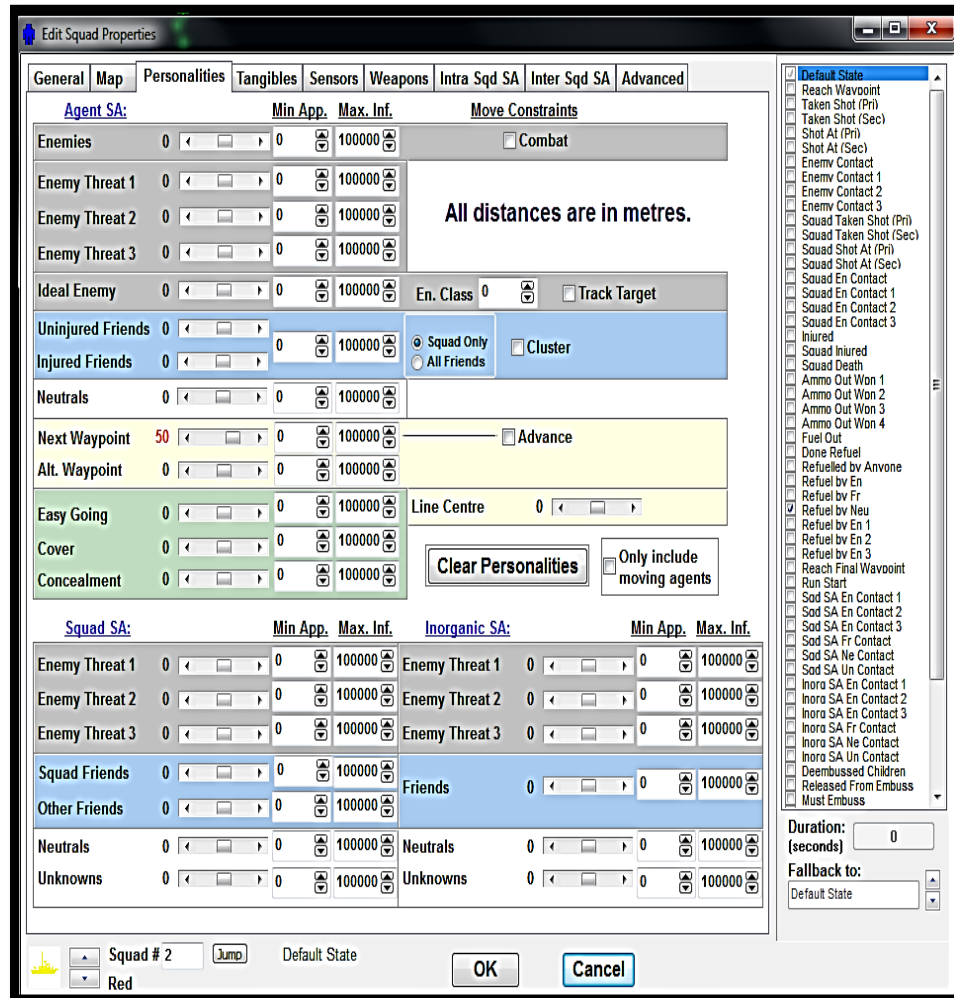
Edit Squad Properties

General | Map | Personalities | Tangibles | Sensors | Weapons | Intra Sqd SA | Inter Sqd SA | Advanced

Agent SA: Min App. Max. Inf. Move Constraints

Enemies 0 0 100000 Combat

Enemy Threat 1 0 0 100000
Enemy Threat 2 0 0 100000
Enemy Threat 3 0 0 100000

All distances are in metres.

Ideal Enemy 0 0 100000 En. Class 0 Track Target

Uninjured Friends 0
Injured Friends 0
0 100000 Squad Only All Friends Cluster

Neutrals 0 0 100000

Next Waypoint 50 0 100000 Advance
Alt. Waypoint 0 0 100000

Easy Going 0 0 100000
Cover 0 0 100000
Concealment 0 0 100000

Line Centre 0

Clear Personalities

Only include moving agents

Squad SA: Min App. Max. Inf.

Enemy Threat 1 0 0 100000
Enemy Threat 2 0 0 100000
Enemy Threat 3 0 0 100000
Squad Friends 0 0 100000
Other Friends 0 0 100000
Neutrals 0 0 100000
Unknowns 0 0 100000

Inorganic SA: Min App. Max. Inf.

Enemy Threat 1 0 0 100000
Enemy Threat 2 0 0 100000
Enemy Threat 3 0 0 100000
Friends 0 0 100000
Neutrals 0 0 100000
Unknowns 0 0 100000

Default State
Reach Wavpoint
Taken Shot (Pri)
Taken Shot (Sec)
Shot At (Pri)
Shot At (Sec)
Enemv Contact
Enemv Contact 1
Enemv Contact 2
Enemv Contact 3
Squad Taken Shot (Pri)
Squad Taken Shot (Sec)
Squad Shot At (Pri)
Squad Shot At (Sec)
Squad En Contact
Squad En Contact 1
Squad En Contact 2
Squad En Contact 3
Iniured
Squad Iniured
Squad Death
Ammo Out Won 1
Ammo Out Won 2
Ammo Out Won 3
Ammo Out Won 4
Fuel Out
Done Refuel
Refuelled bv Anvone
Refuel bv En
Refuel bv Fr
Refuel bv Neu
Refuel bv En 1
Refuel bv En 2
Refuel bv En 3
Reach Final Wavpoint
Run Start
Sqd SA En Contact 1
Sqd SA En Contact 2
Sqd SA En Contact 3
Sqd SA Fr Contact
Sqd SA Ne Contact
Sqd SA Un Contact
Inorg SA En Contact 1
Inorg SA En Contact 2
Inorg SA En Contact 3
Inorg SA Fr Contact
Inorg SA Ne Contact
Inorg SA Un Contact
Deembussed Children
Released From Embuss
Must Embuss

Duration: (seconds) 0

Fallback to:
Default State

Squad # 2 Jump Default State
Red

OK Cancel